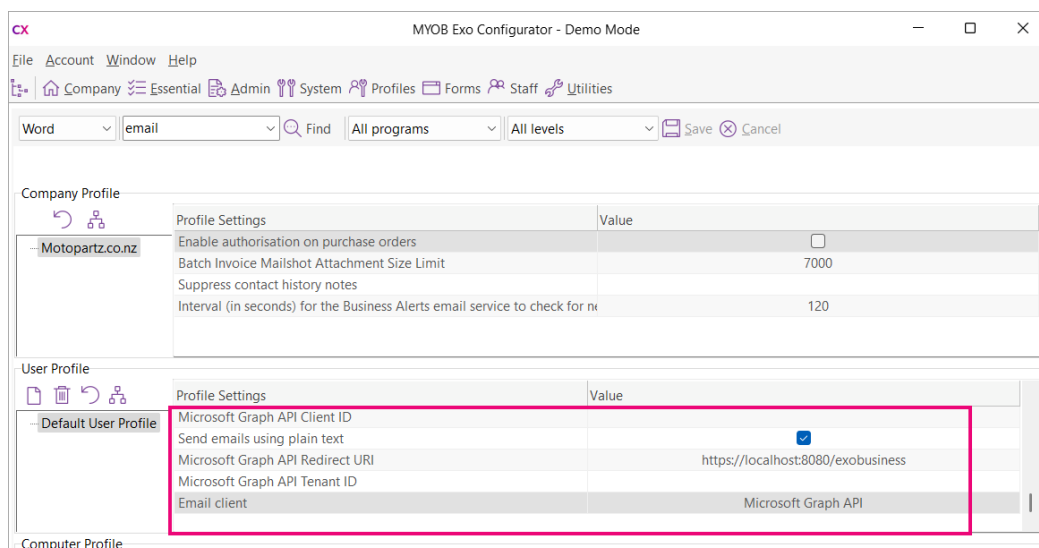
CX MYOB Exo Configurator - Demo Mode

File Account Window Help

Company Essential Admin System Profiles Forms Staff Utilities

Word | email | Find | All programs | All levels | Save | Cancel

Company Profile

Motopartz.co.nz

| Profile Settings | Value |
|---|---|
| Enable authorisation on purchase orders | |
| Batch Invoice Mailshot Attachment Size Limit | 7000 |
| Suppress contact history notes | |
| Interval (in seconds) for the Business Alerts email service to check for ne | 120 |

User Profile

Default User Profile

| Profile Settings | Value |
|---|---|
| Microsoft Graph API Client ID | |
| Send emails using plain text | |
| Microsoft Graph API Redirect URI | https://localhost:8080/exobusiness |
| Microsoft Graph API Tenant ID | |
| Email client | Microsoft Graph API |

Computer Profile